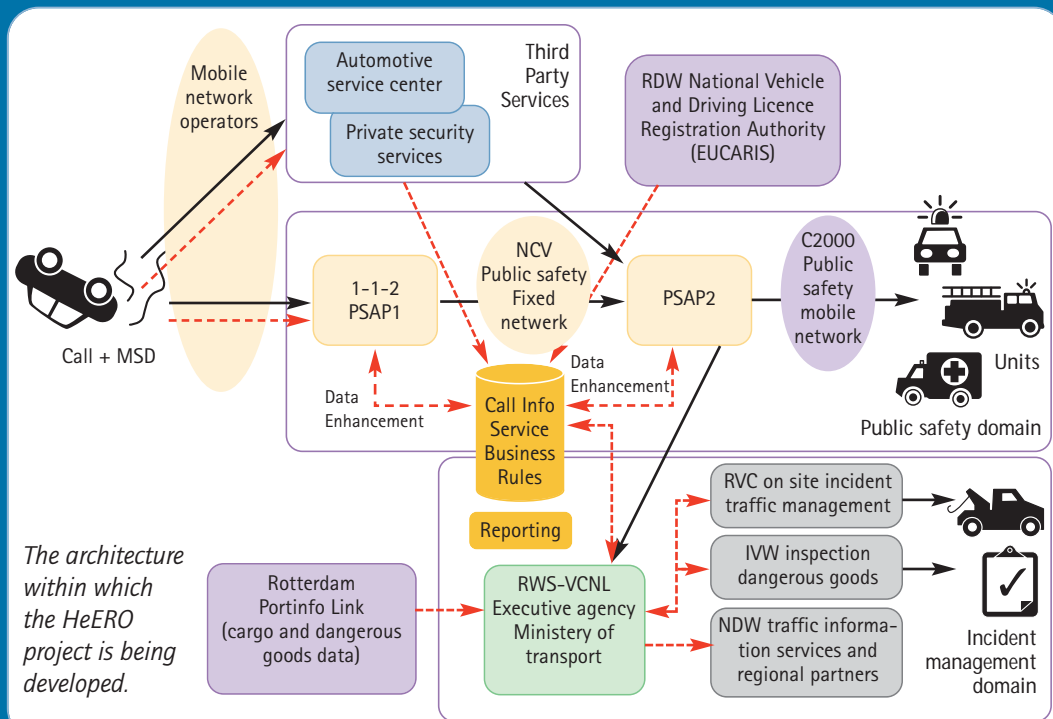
Mobile network operators

Automotive service center

Private security services

Third Party Services

RDW National Vehicle and Driving Licence Registration Authority (EUCARIS)

Call + MSD

1-1-2 PSAP1

NCV Public safety Fixed netwerk

PSAP2

C2000 Public safety mobile network

Units

Public safety domain

Data Enhancement

Data Enhancement

Call Info Service Business Rules

Reporting

RVC on site incident traffic management

IVW inspection dangerous goods

NDW traffic information services and regional partners

Incident management domain

The architecture within which the HeERO project is being developed.

Rotterdam Portinfo Link (cargo and dangerous goods data)

RWS-VCNL Executive agency Ministery of transport